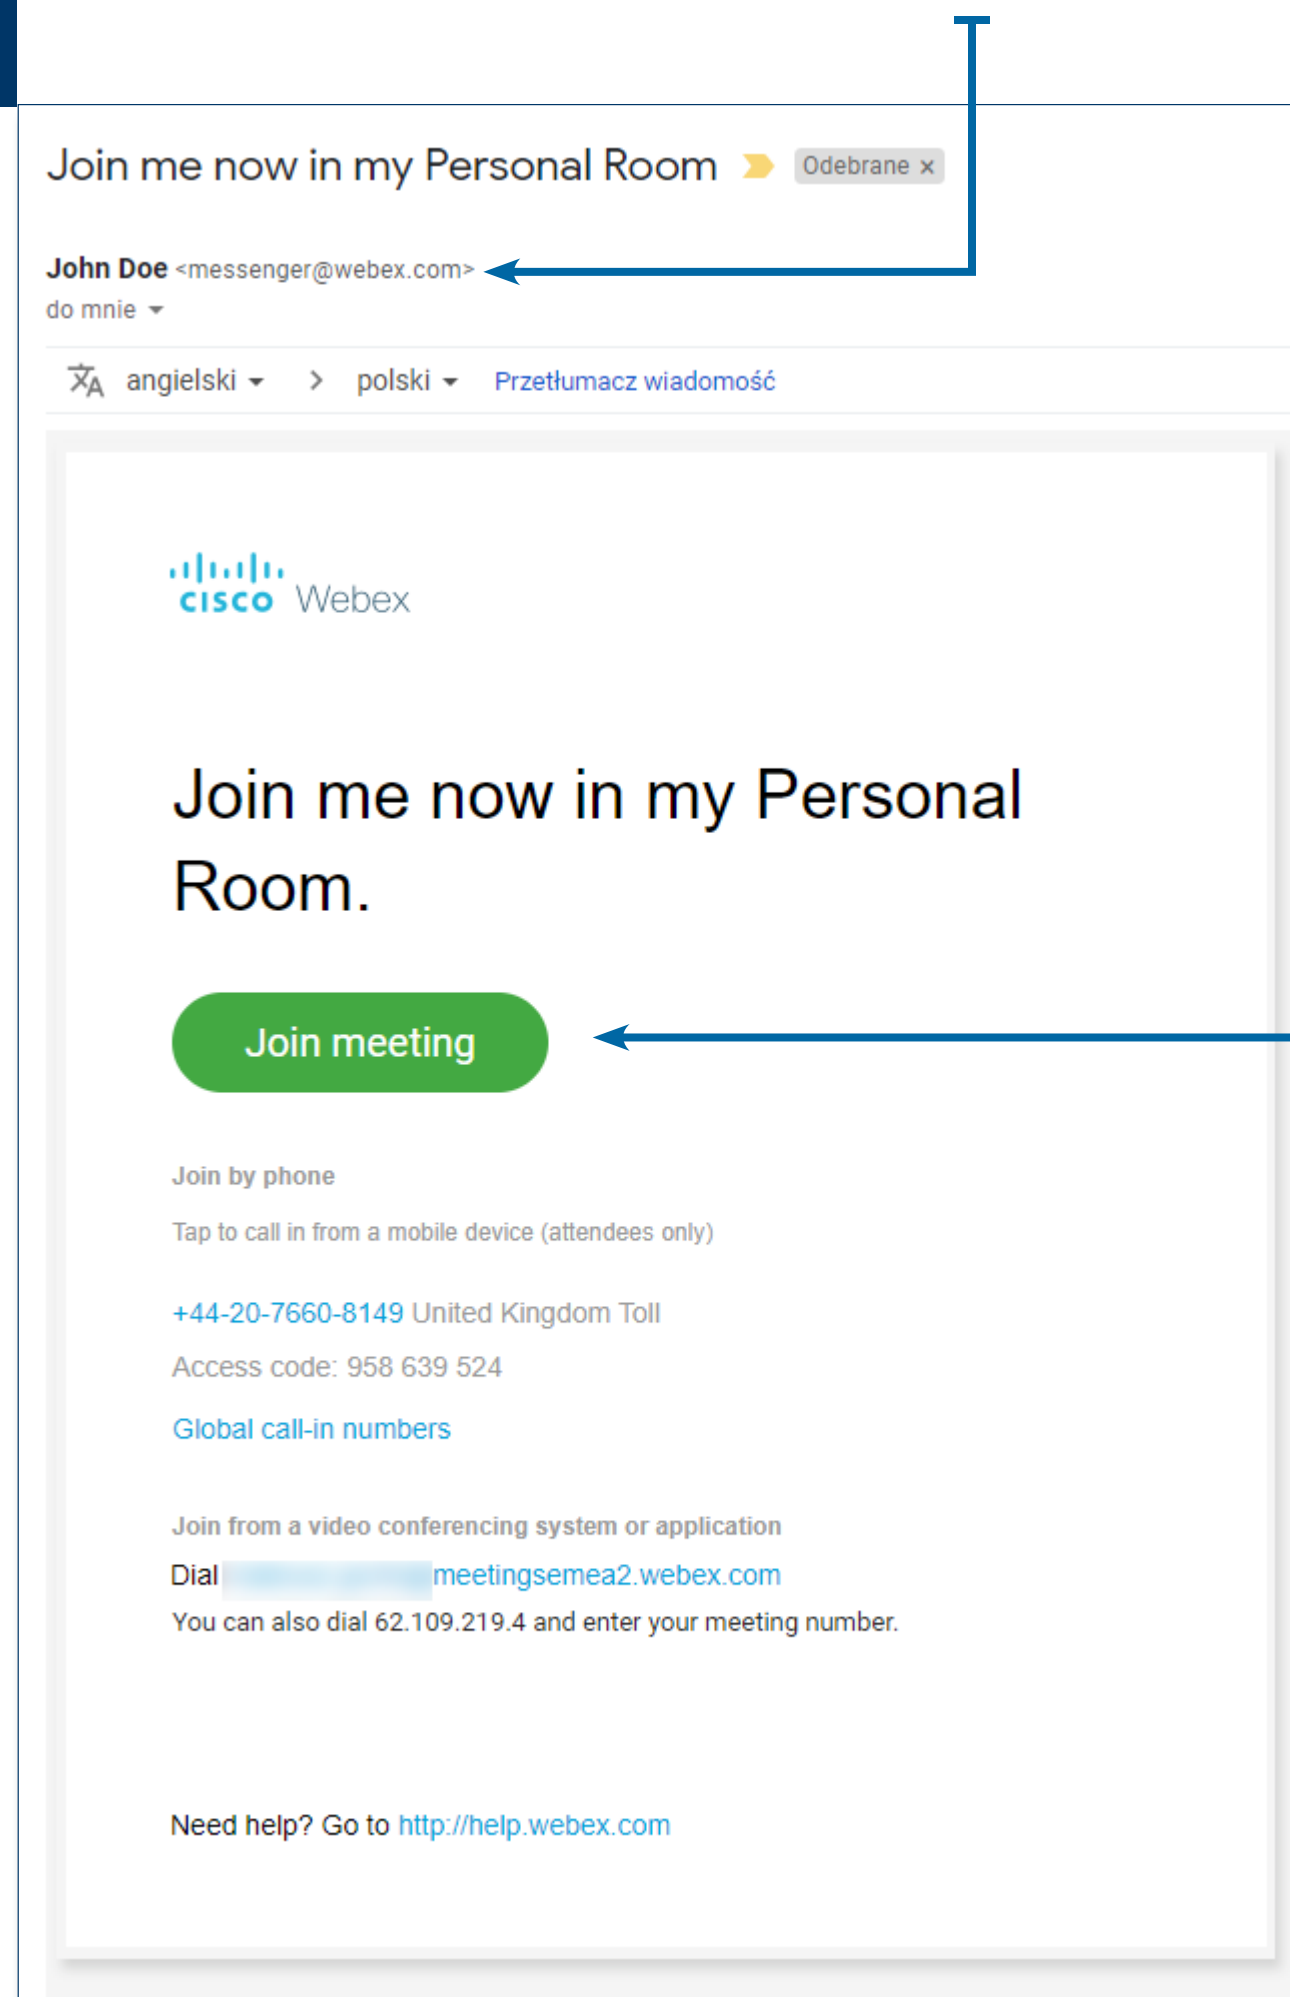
Join me now in my Personal Room Odebrane ×

John Doe <messenger@webex.com>
do mnie

angielski > polski Przetłumacz wiadomość

cisco Webex

Join me now in my Personal Room.

Join meeting

Join by phone

Tap to call in from a mobile device (attendees only)

+44-20-7660-8149 United Kingdom Toll

Access code: 958 639 524

Global call-in numbers

Join from a video conferencing system or application

Dial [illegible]meetingsemea2.webex.com

You can also dial 62.109.219.4 and enter your meeting number.

Need help? Go to http://help.webex.com